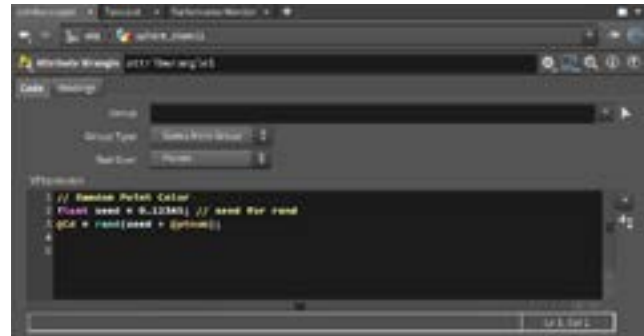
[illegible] × Tyeout × Performance Monitor × +

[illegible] obj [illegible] sphere_noise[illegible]

Attribute Wrangle attribwrangle1

Code Bindings

Group

Group Type Guess from Group

Run Over Points

VEXpression

1 // Random Point Color
2 float seed = 0.12345; // seed for rand
3 @Cd = rand(seed + @ptnum);
4
5

Ln 1, Col 1